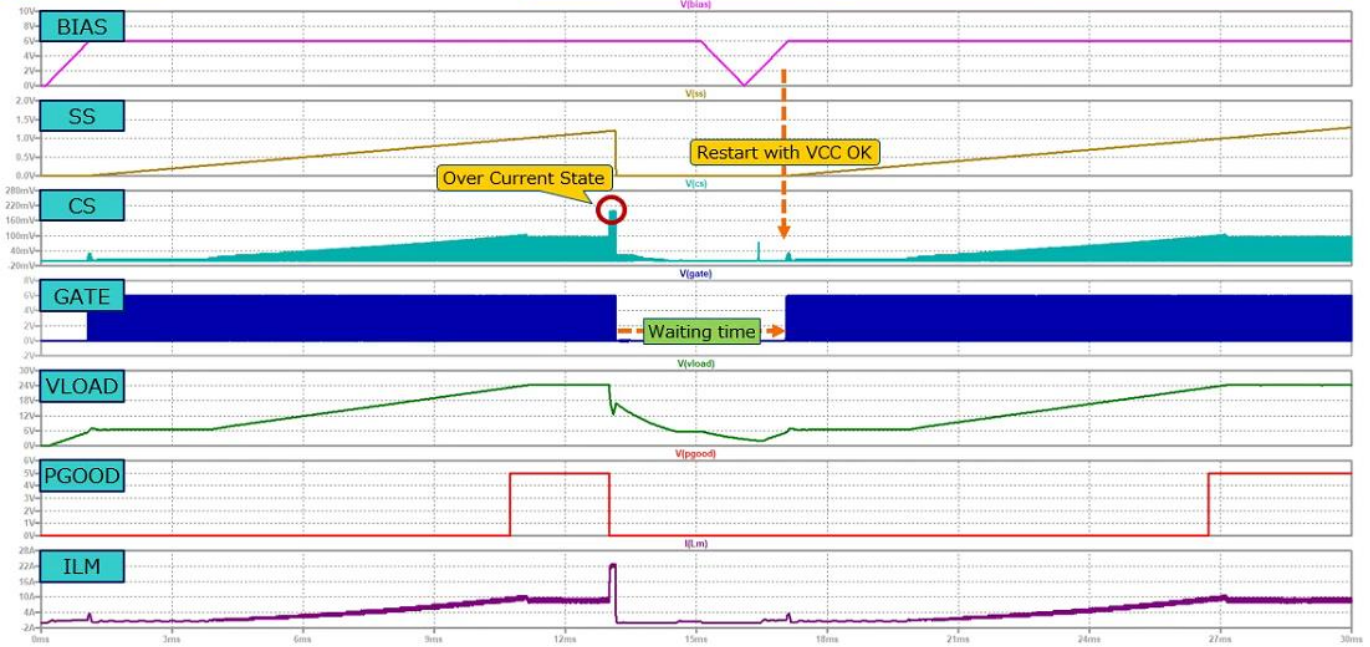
BIAS
V(bias)
10V
8V
6V
4V
2V
0V

SS
V(ss)
2.0V
1.5V
1.0V
0.5V
0.0V
Restart with VCC OK

Over Current State
CS
V(cs)
280mV
220mV
160mV
100mV
40mV
-20mV

GATE
V(gate)
8V
6V
4V
2V
0V
-2V
Waiting time

VLOAD
V(vload)
30V
24V
18V
12V
6V
0V

PGOOD
V(pgood)
6V
5V
4V
3V
2V
1V
0V

ILM
I(Lm)
28A
22A
16A
10A
4A
-2A

0ms
3ms
6ms
9ms
12ms
15ms
18ms
21ms
24ms
27ms
30ms